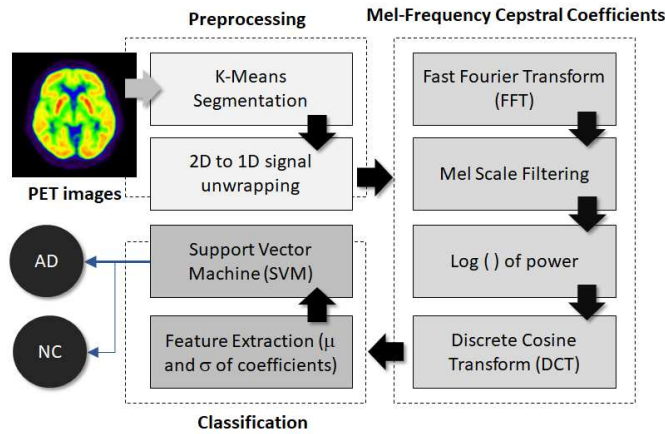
Preprocessing

Mel-Frequency Cepstral Coefficients

K-Means Segmentation

2D to 1D signal unwrapping

PET images

Fast Fourier Transform (FFT)

Mel Scale Filtering

Log ( ) of power

Discrete Cosine Transform (DCT)

AD

NC

Support Vector Machine (SVM)

Feature Extraction ($\mu$ and $\sigma$ of coefficients)

Classification